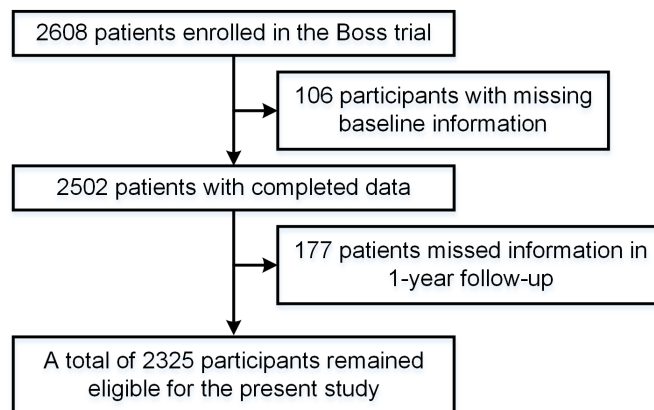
2608 patients enrolled in the Boss trial

106 participants with missing baseline information

2502 patients with completed data

177 patients missed information in 1-year follow-up

A total of 2325 participants remained eligible for the present study